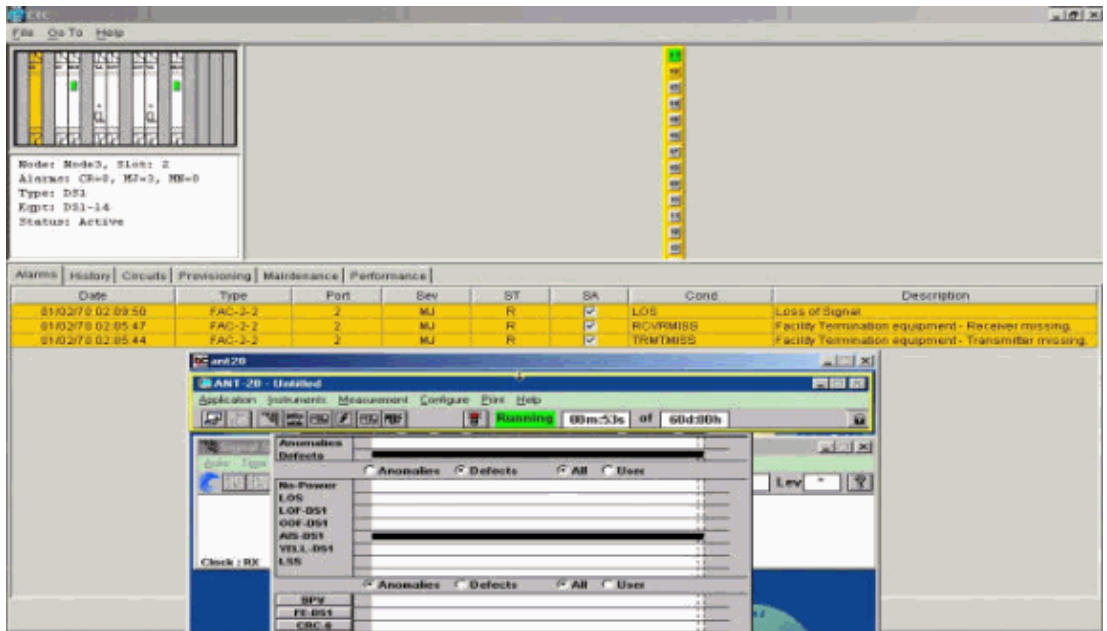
CTC

File Go To Help

Node: Node3, Slot: 2
Alarms: CR=0, MJ=3, MN=0
Type: DS1
Eqpt: DS1-14
Status: Active

Alarms | History | Circuits | Provisioning | Maintenance | Performance

| Date | Type | Port | Sev | ST | SA | Cond | Description |
|---|---|---|---|---|---|---|---|
| 01/02/70 02:09:50 | FAC-2-2 | 2 | MJ | R | ☑ | LOS | Loss of Signal |
| 01/02/70 02:05:47 | FAC-2-2 | 2 | MJ | R | ☑ | RCVRMISS | Facility Termination equipment - Receiver missing. |
| 01/02/70 02:05:44 | FAC-2-2 | 2 | MJ | R | ☑ | TRMTMISS | Facility Termination equipment - Transmitter missing. |

ant20

ANT-20 - Untitled

Application Instruments Measurement Configure Print Help

Running 00m:53s of 60d:00h

Anomalies
Defects

Anomalies Defects All User

No-Power
LOS
LOF-DS1
OOF-DS1
AIS-DS1
YELL-DS1
LSS

Anomalies Defects All User

BPV
FE-DS1
CRC-6

Clock : RX

Lev *